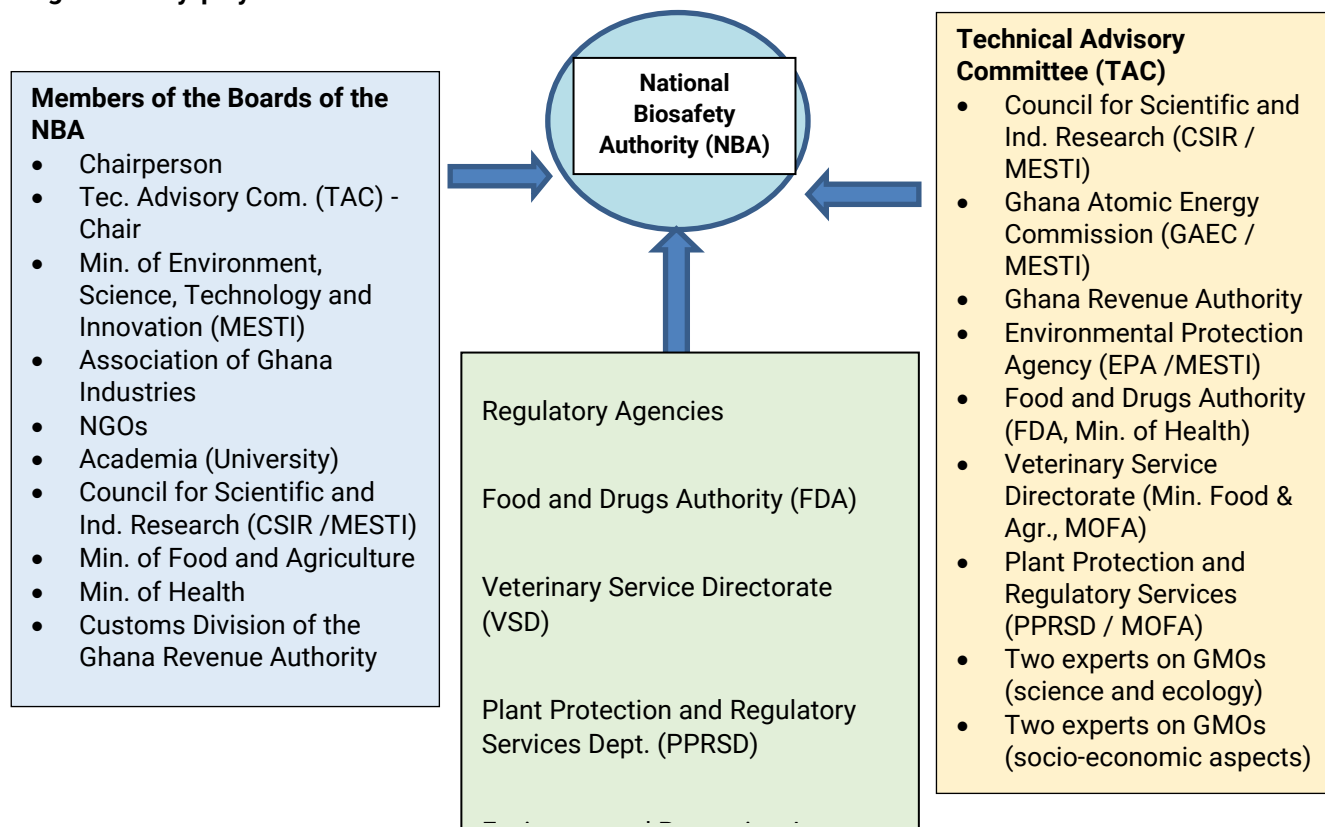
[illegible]

Members of the Boards of the NBA
- Chairperson
- Tec. Advisory Com. (TAC) - Chair
- Min. of Environment, Science, Technology and Innovation (MESTI)
- Association of Ghana Industries
- NGOs
- Academia (University)
- Council for Scientific and Ind. Research (CSIR /MESTI)
- Min. of Food and Agriculture
- Min. of Health
- Customs Division of the Ghana Revenue Authority

National Biosafety Authority (NBA)

Technical Advisory Committee (TAC)
- Council for Scientific and Ind. Research (CSIR / MESTI)
- Ghana Atomic Energy Commission (GAEC / MESTI)
- Ghana Revenue Authority
- Environmental Protection Agency (EPA /MESTI)
- Food and Drugs Authority (FDA, Min. of Health)
- Veterinary Service Directorate (Min. Food & Agr., MOFA)
- Plant Protection and Regulatory Services (PPRSD / MOFA)
- Two experts on GMOs (science and ecology)
- Two experts on GMOs (socio-economic aspects)

Regulatory Agencies

Food and Drugs Authority (FDA)

Veterinary Service Directorate (VSD)

Plant Protection and Regulatory Services Dept. (PPRSD)

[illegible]